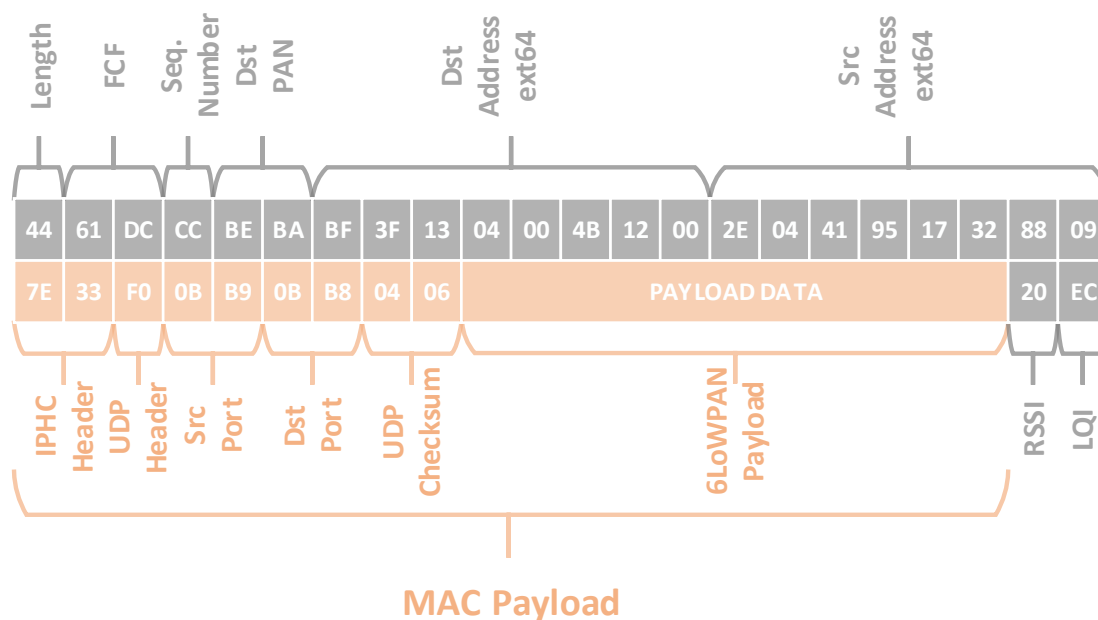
Length
FCF
Seq. Number
Dst PAN
Dst Address ext64
Src Address ext64

| 44 | 61 | DC | CC | BE | BA | BF | 3F | 13 | 04 | 00 | 4B | 12 | 00 | 2E | 04 | 41 | 95 | 17 | 32 | 88 | 09 |
|---|---|---|---|---|---|---|---|---|---|---|---|---|---|---|---|---|---|---|---|---|---|
| 7E | 33 | F0 | 0B | B9 | 0B | B8 | 04 | 06 | PAYLOAD DATA | | | | | | | | | | | 20 | EC |

IPHC Header
UDP Header
Src Port
Dst Port
UDP Checksum
6LoWPAN Payload
RSSI
LQI

MAC Payload